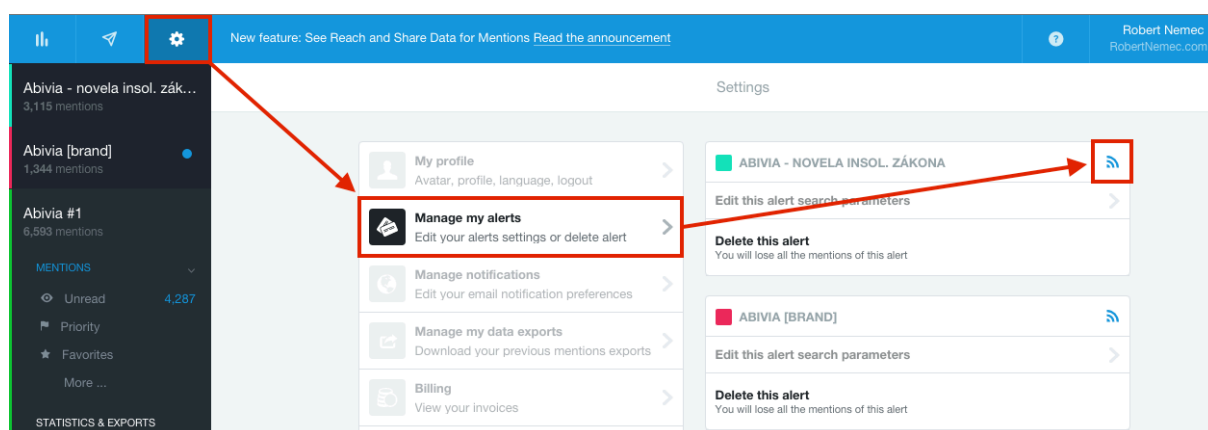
New feature: See Reach and Share Data for Mentions Read the announcement

Robert Nemec
RobertNemec.com

Abivia - novela insol. zák...
3,115 mentions

Abivia [brand]
1,344 mentions

Abivia #1
6,593 mentions

MENTIONS

Unread 4,287

Priority

Favorites

More ...

STATISTICS & EXPORTS

Settings

My profile
Avatar, profile, language, logout

Manage my alerts
Edit your alerts settings or delete alert

Manage notifications
Edit your email notification preferences

Manage my data exports
Download your previous mentions exports

Billing
View your invoices

ABIVIA - NOVELA INSOL. ZÁKONA

Edit this alert search parameters

Delete this alert
You will lose all the mentions of this alert

ABIVIA [BRAND]

Edit this alert search parameters

Delete this alert
You will lose all the mentions of this alert